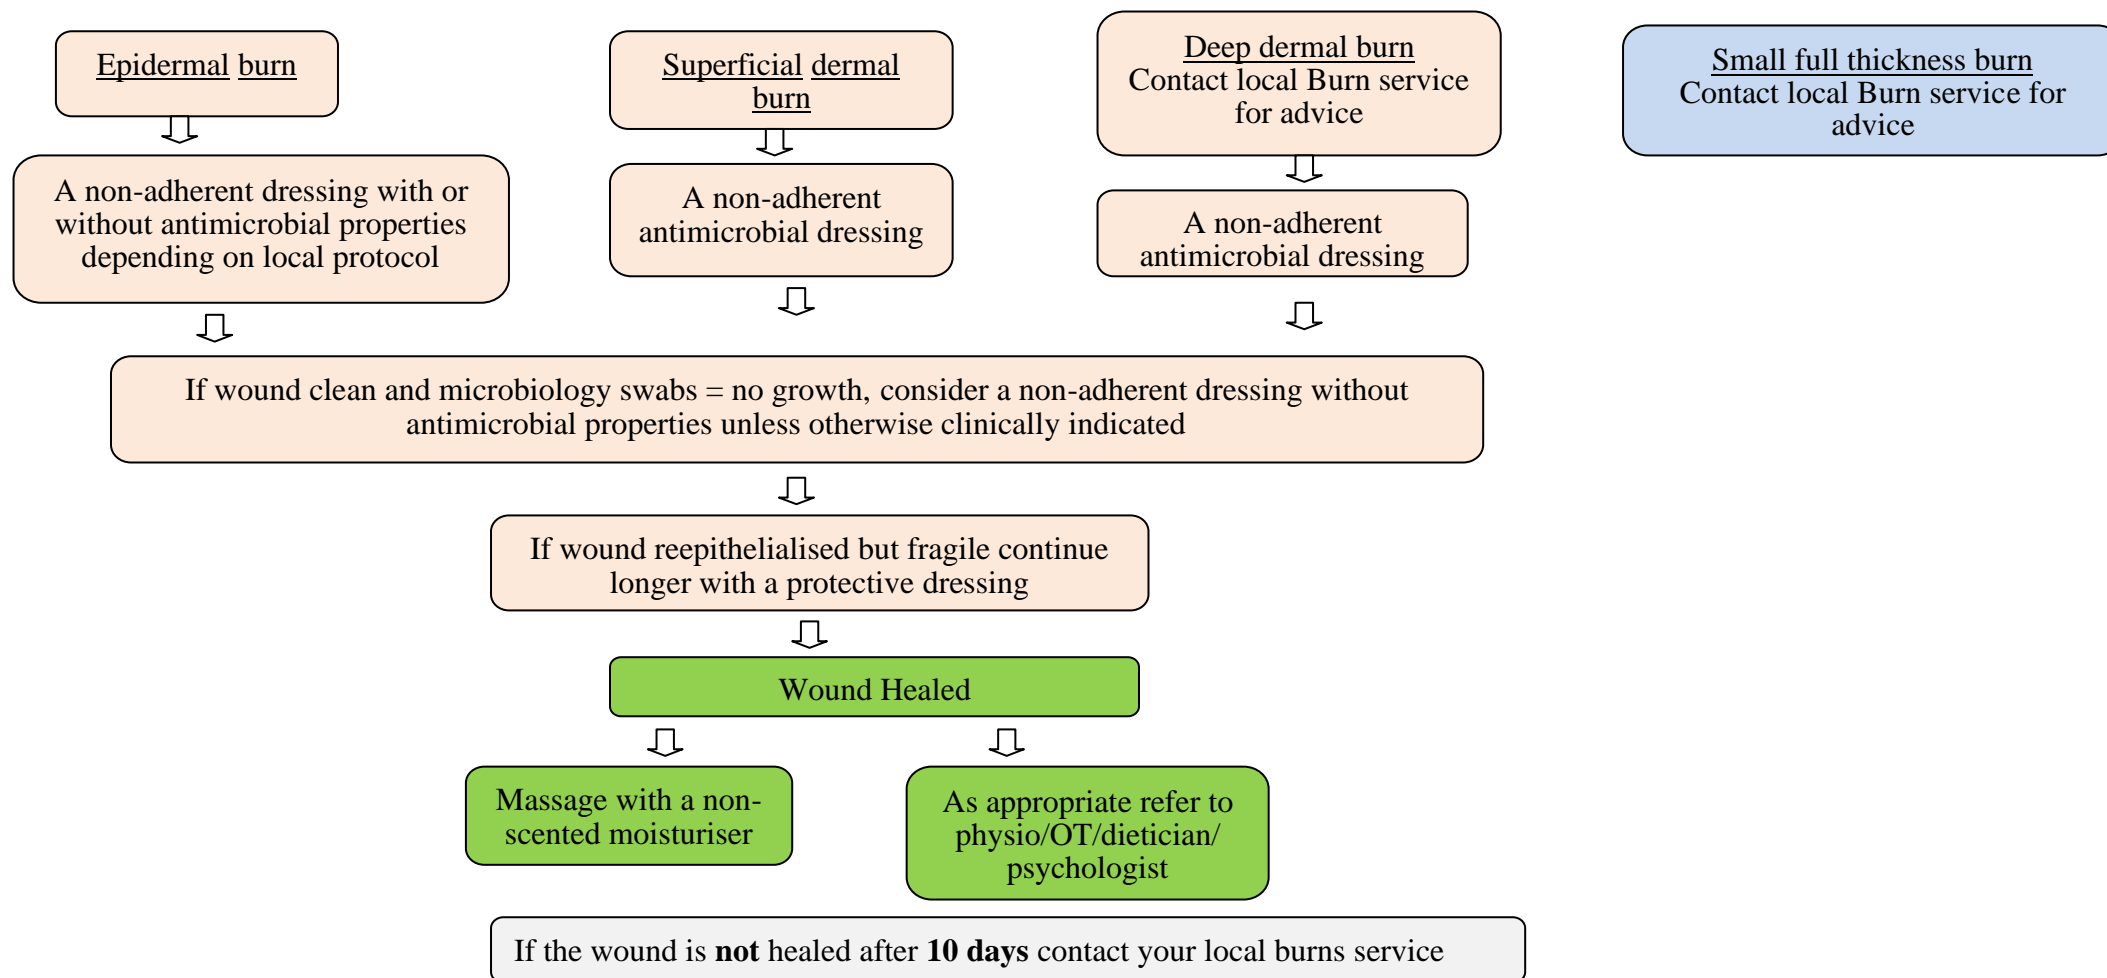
Epidermal burn

A non-adherent dressing with or without antimicrobial properties depending on local protocol

Superficial dermal burn

A non-adherent antimicrobial dressing

Deep dermal burn
Contact local Burn service for advice

A non-adherent antimicrobial dressing

Small full thickness burn
Contact local Burn service for advice

If wound clean and microbiology swabs = no growth, consider a non-adherent dressing without antimicrobial properties unless otherwise clinically indicated

If wound reepithelialised but fragile continue longer with a protective dressing

Wound Healed

Massage with a non-scented moisturiser

As appropriate refer to physio/OT/dietician/ psychologist

If the wound is **not** healed after **10 days** contact your local burns service